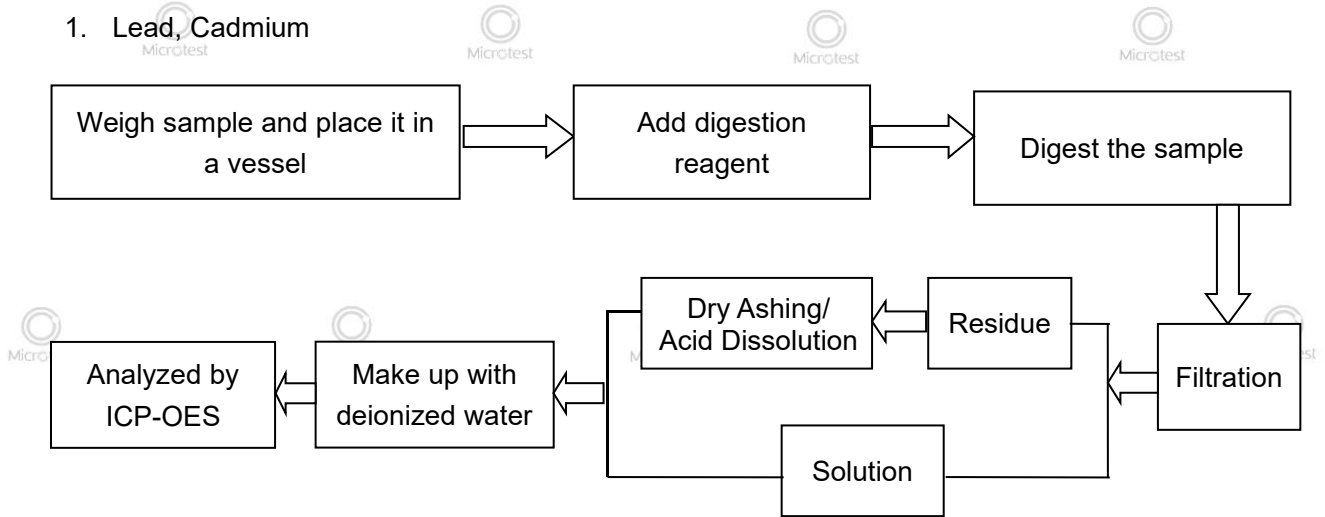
1. Lead, Cadmium

Microtest Microtest Microtest Microtest

Weigh sample and place it in a vessel

Add digestion reagent

Digest the sample

Filtration

Residue

Dry Ashing/ Acid Dissolution

Solution

Make up with deionized water

Analyzed by ICP-OES

Microtest Microtest